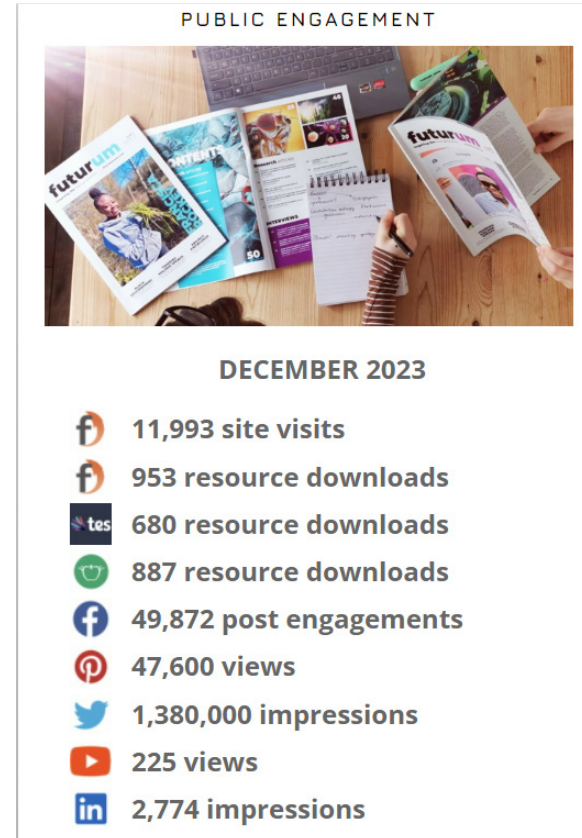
PUBLIC ENGAGEMENT

futurum

CONTENTS

INTERVIEWS

50

futurum

DECEMBER 2023

11,993 site visits

953 resource downloads

tes 680 resource downloads

887 resource downloads

49,872 post engagements

47,600 views

1,380,000 impressions

225 views

2,774 impressions